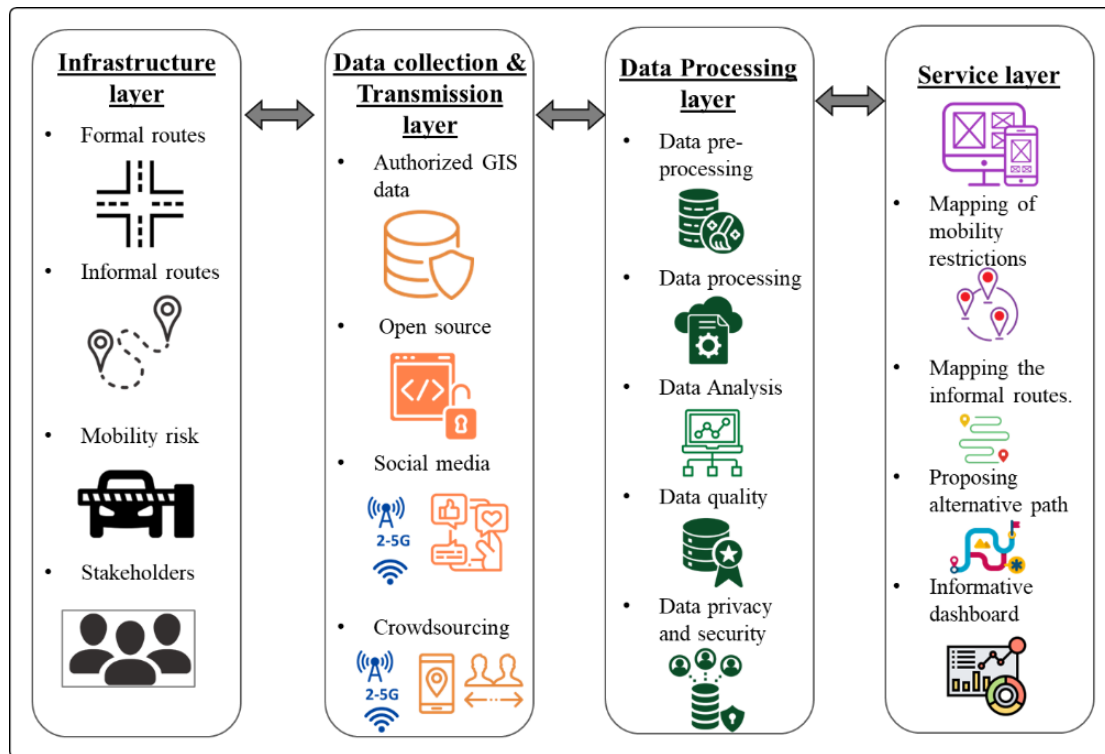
Infrastructure layer

- Formal routes
- Informal routes
- Mobility risk
- Stakeholders

Data collection & Transmission layer

- Authorized GIS data
- Open source
- Social media

2-5G

- Crowdsourcing

2-5G

Data Processing layer

- Data pre-processing
- Data processing
- Data Analysis
- Data quality
- Data privacy and security

Service layer

- Mapping of mobility restrictions
- Mapping the informal routes.
- Proposing alternative path
- Informative dashboard